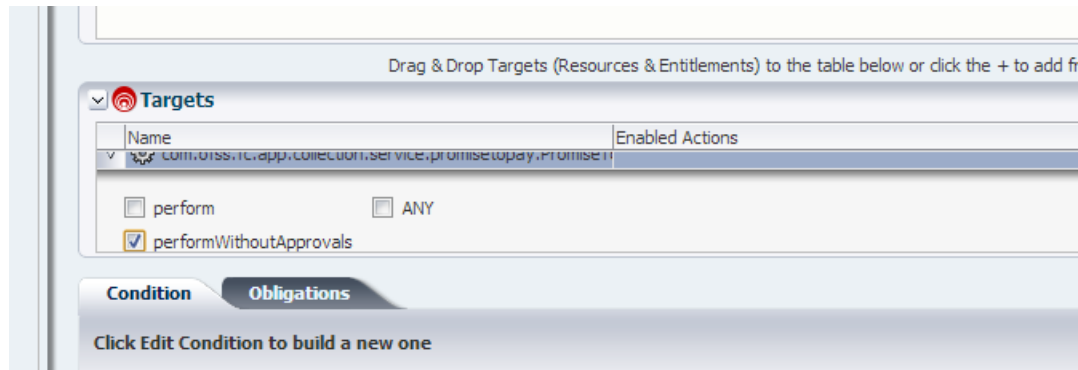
Drag & Drop Targets (Resources & Entitlements) to the table below or click the + to add fr

Targets

| Name | Enabled Actions |
|---|---|
| com.ofss.fc.app.collection.service.promisetopay.PromiseT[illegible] | |

perform

ANY

performWithoutApprovals

Condition

Obligations

Click Edit Condition to build a new one